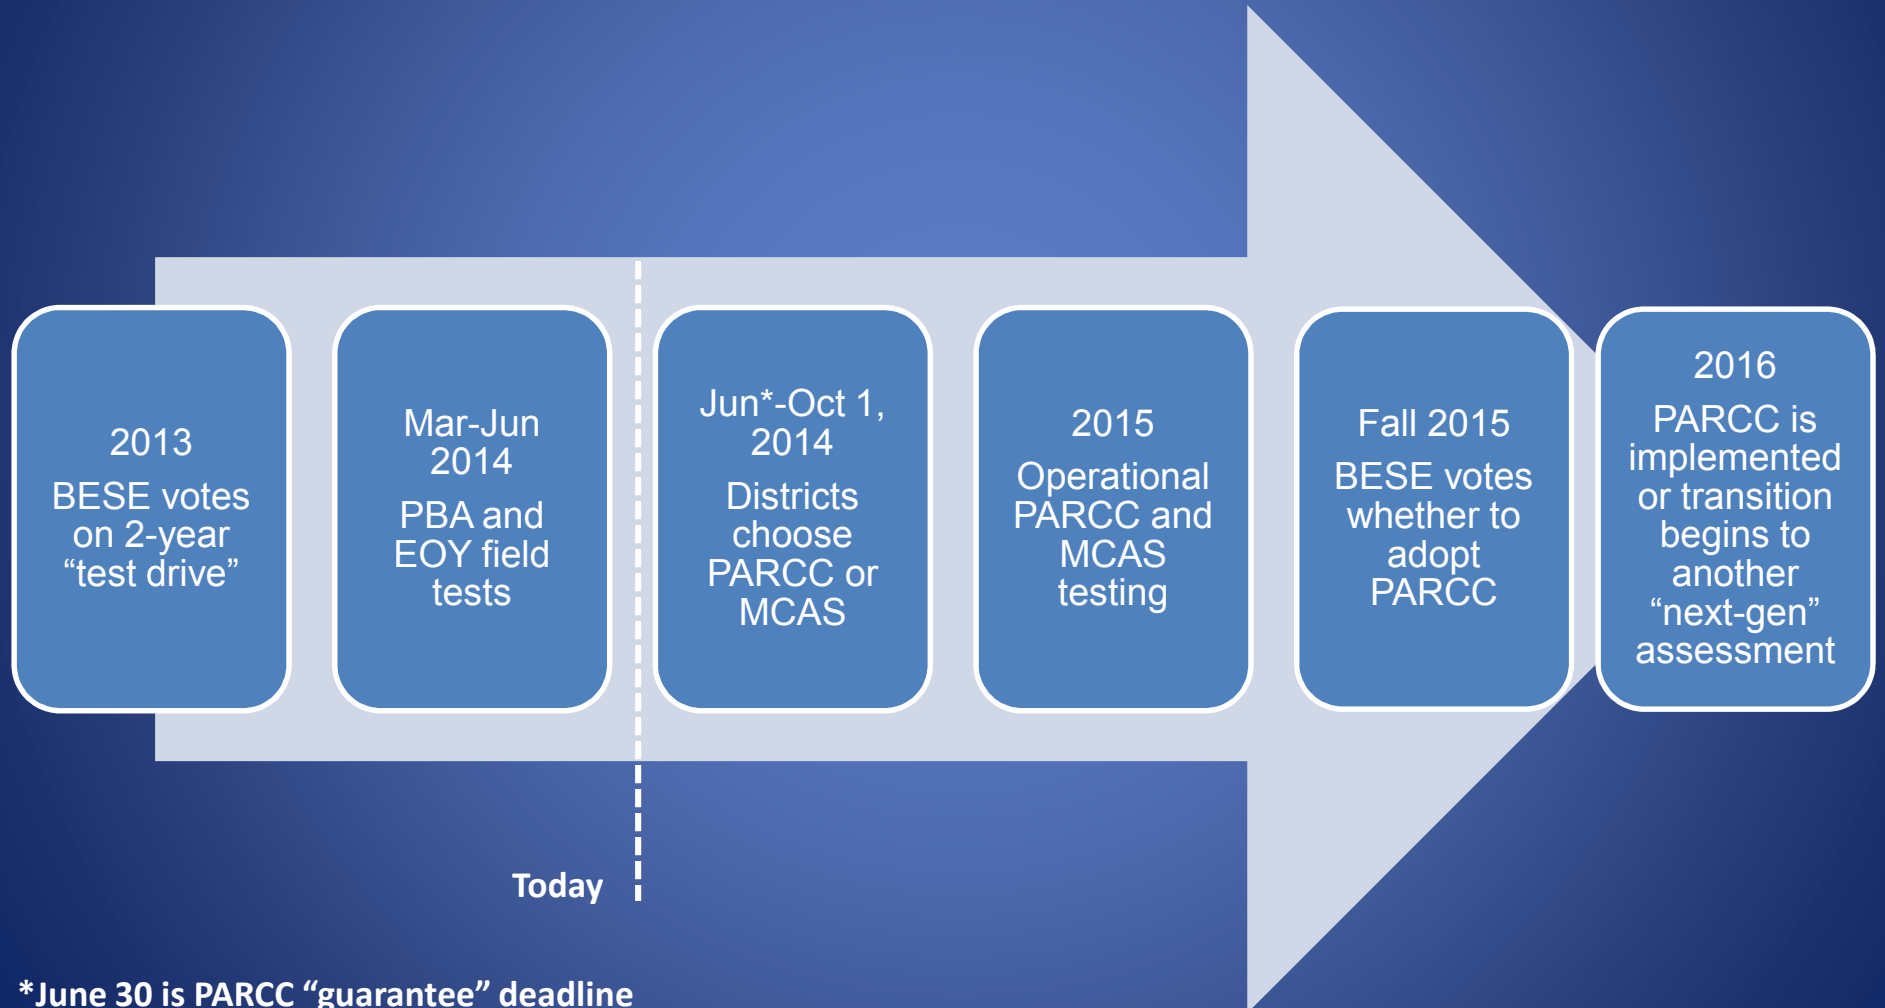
2013

BESE votes on 2-year “test drive”

Mar-Jun 2014

PBA and EOY field tests

Jun*-Oct 1, 2014

Districts choose PARCC or MCAS

2015

Operational PARCC and MCAS testing

Fall 2015

BESE votes whether to adopt PARCC

2016

PARCC is implemented or transition begins to another “next-gen” assessment

Today

*June 30 is PARCC “guarantee” deadline